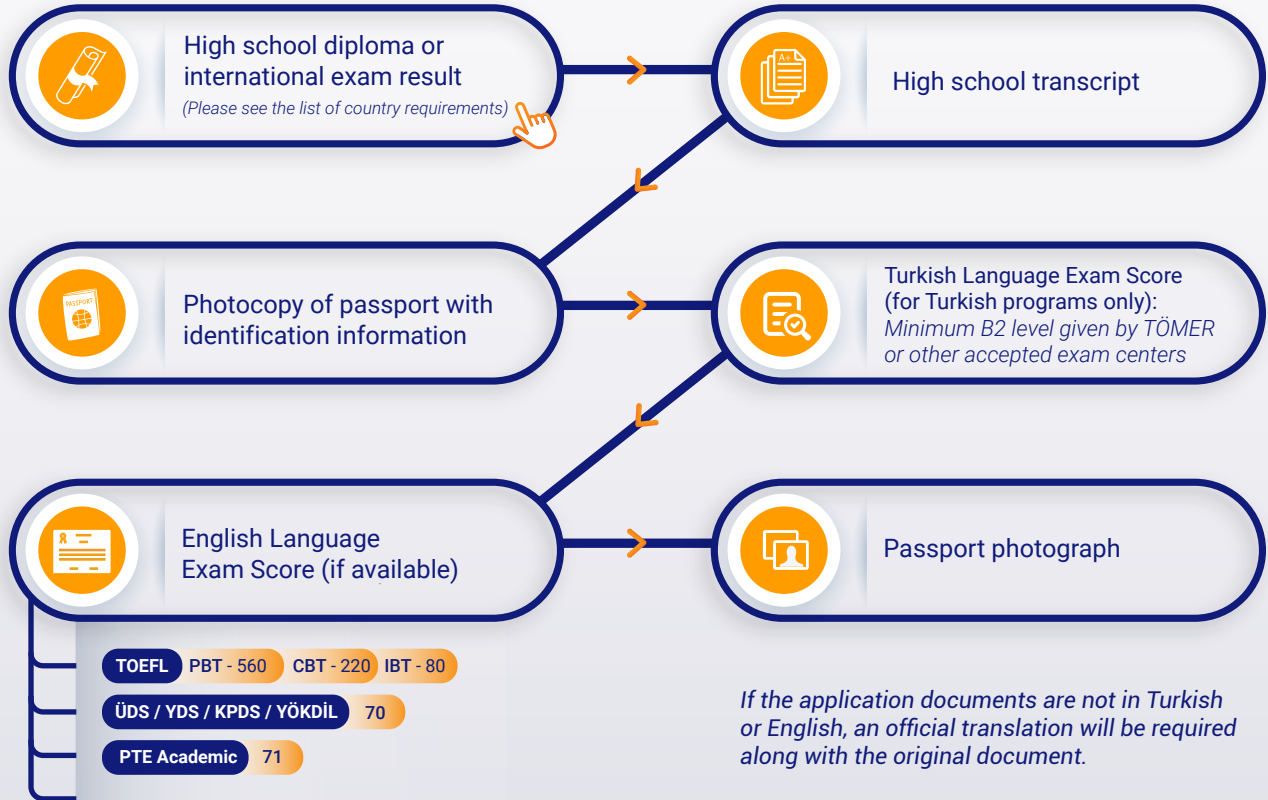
High school diploma or international exam result
(Please see the list of country requirements)

High school transcript

Photocopy of passport with identification information

Turkish Language Exam Score (for Turkish programs only):
Minimum B2 level given by TÖMER or other accepted exam centers

English Language Exam Score (if available)

Passport photograph

TOEFL PBT - 560 CBT - 220 IBT - 80

ÜDS / YDS / KPDS / YÖKDİL 70

PTE Academic 71

If the application documents are not in Turkish or English, an official translation will be required along with the original document.